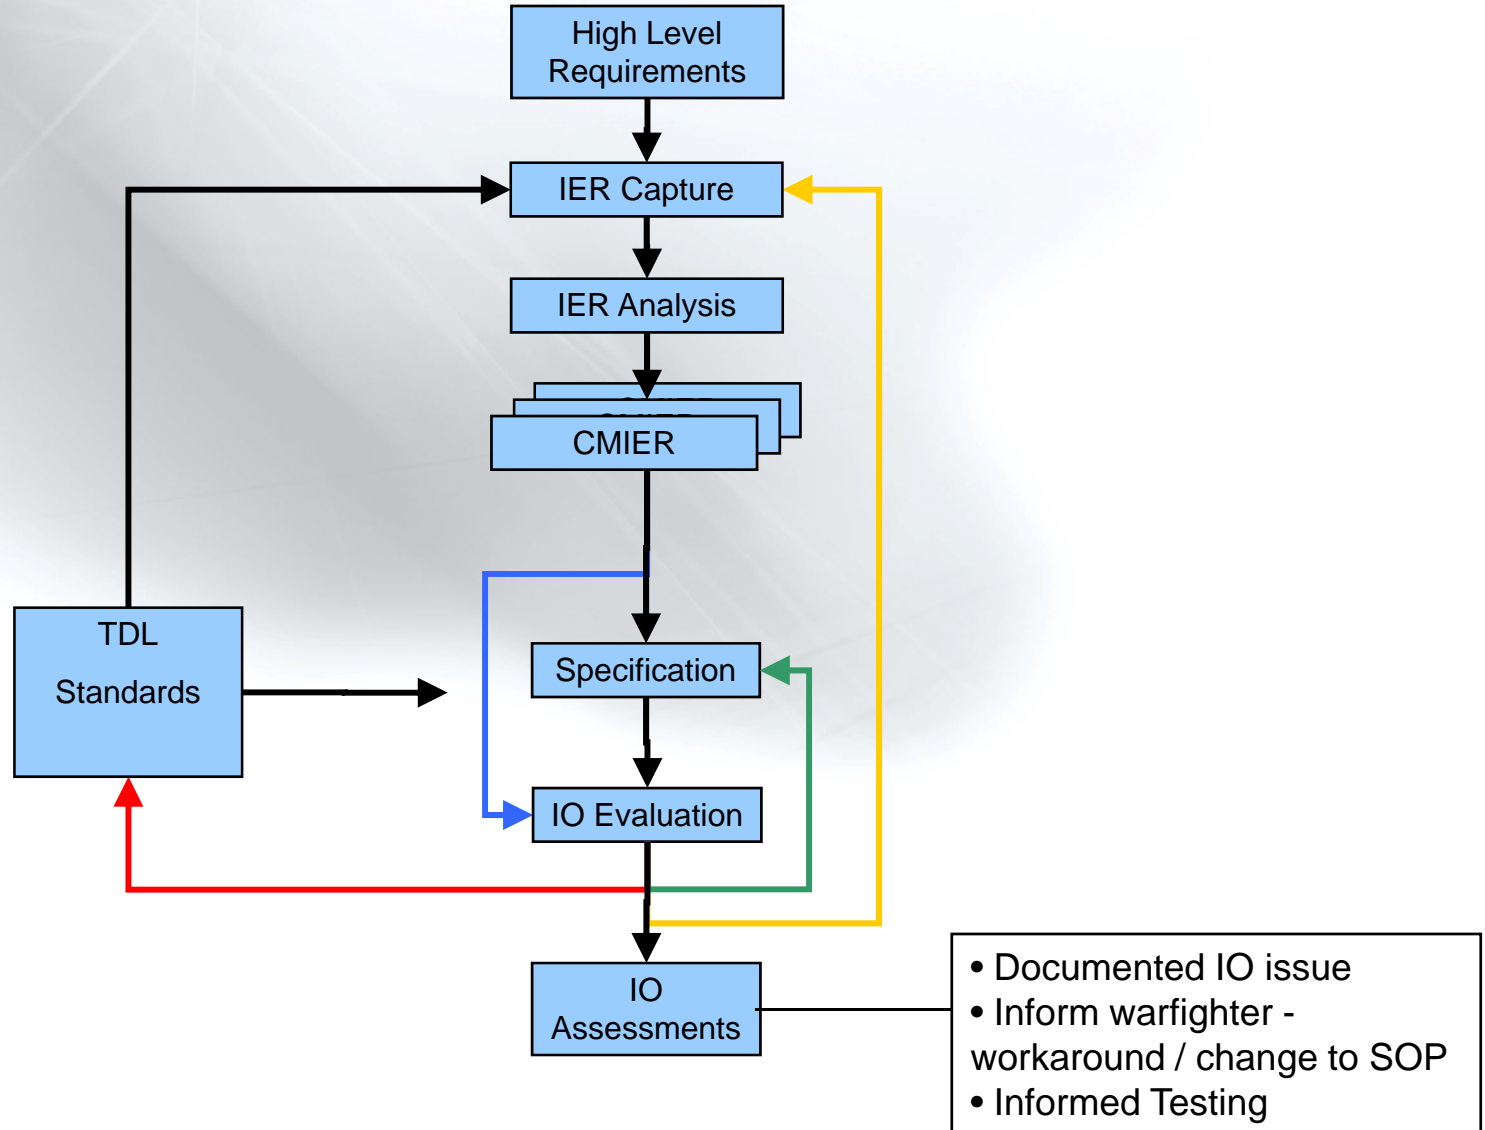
High Level Requirements

IER Capture

IER Analysis

CMIER

TDL

Standards

Specification

IO Evaluation

IO Assessments

• Documented IO issue
• Inform warfighter - workaround / change to SOP
• Informed Testing